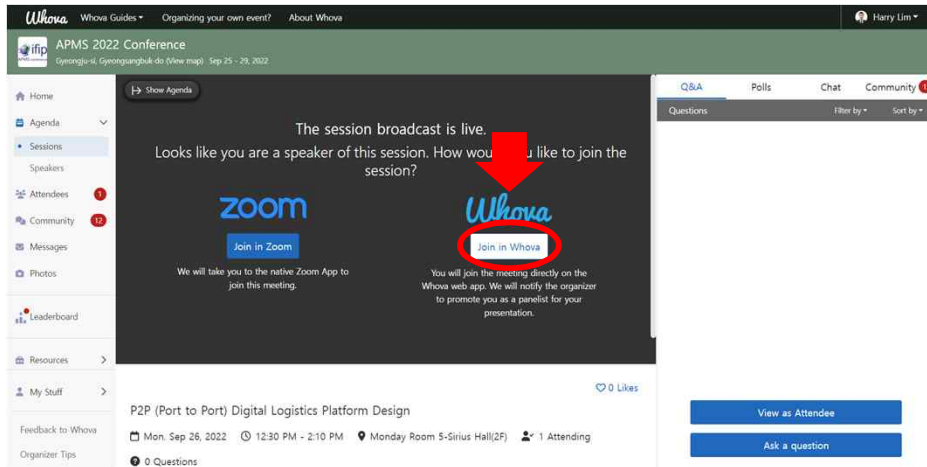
Whova Whova Guides ▾ Organizing your own event? About Whova

Harry Lim ▾

ifip APMS 2022 Conference
Gyeongju-si, Gyeongsangbuk-do (View map) Sep 25 - 29, 2022

Home
Agenda
• Sessions
Speakers
Attendees 1
Community 12
Messages
Photos
Leaderboard
Resources
My Stuff
Feedback to Whova
Organizer Tips

Show Agenda

The session broadcast is live.
Looks like you are a speaker of this session. How wou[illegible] u like to join the session?

zoom
Join in Zoom
We will take you to the native Zoom App to join this meeting.

Whova
Join in Whova
You will join the meeting directly on the Whova web app. We will notify the organizer to promote you as a panelist for your presentation.

0 Likes

P2P (Port to Port) Digital Logistics Platform Design

Mon. Sep 26, 2022 12:30 PM - 2:10 PM Monday Room 5-Sirius Hall(2F) 1 Attending
0 Questions

Q&A Polls Chat Community
Questions Filter by ▾ Sort by ▾

View as Attendee
Ask a question